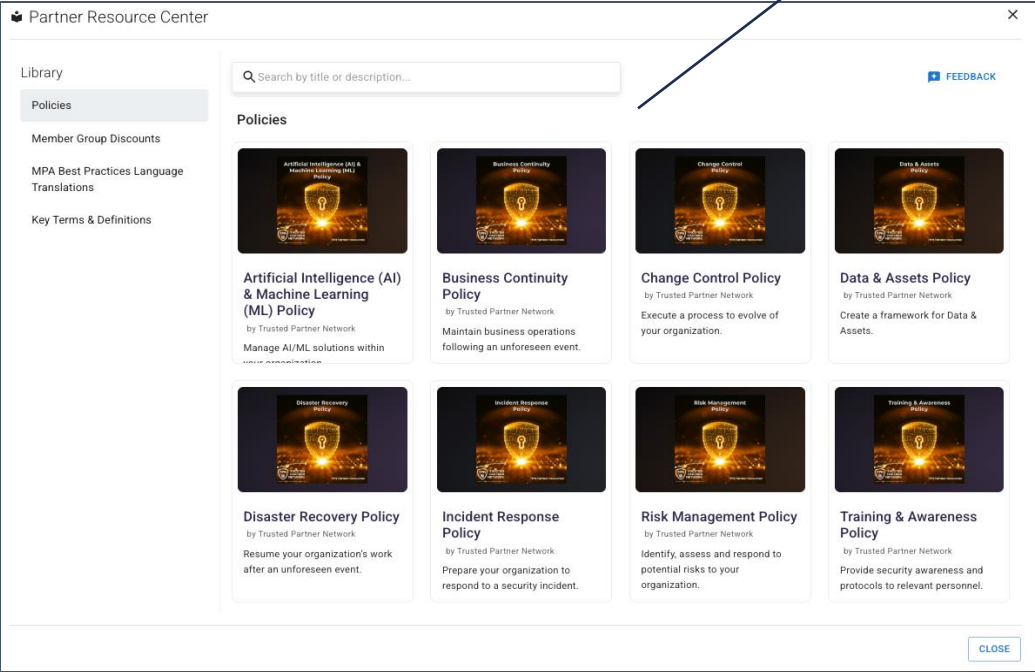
Partner Resource Center

×

Library

Policies

Member Group Discounts

MPA Best Practices Language Translations

Key Terms & Definitions

Search by title or description...

FEEDBACK

Policies

Artificial Intelligence (AI) & Machine Learning (ML) Policy

Artificial Intelligence (AI) & Machine Learning (ML) Policy

by Trusted Partner Network

Manage AI/ML solutions within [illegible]

Business Continuity Policy

Business Continuity Policy

by Trusted Partner Network

Maintain business operations following an unforeseen event.

Change Control Policy

Change Control Policy

by Trusted Partner Network

Execute a process to evolve of your organization.

Data & Assets Policy

Data & Assets Policy

by Trusted Partner Network

Create a framework for Data & Assets.

Disaster Recovery Policy

Disaster Recovery Policy

by Trusted Partner Network

Resume your organization's work after an unforeseen event.

Incident Response Policy

Incident Response Policy

by Trusted Partner Network

Prepare your organization to respond to a security incident.

Risk Management Policy

Risk Management Policy

by Trusted Partner Network

Identify, assess and respond to potential risks to your organization.

Training & Awareness Policy

Training & Awareness Policy

by Trusted Partner Network

Provide security awareness and protocols to relevant personnel.

CLOSE